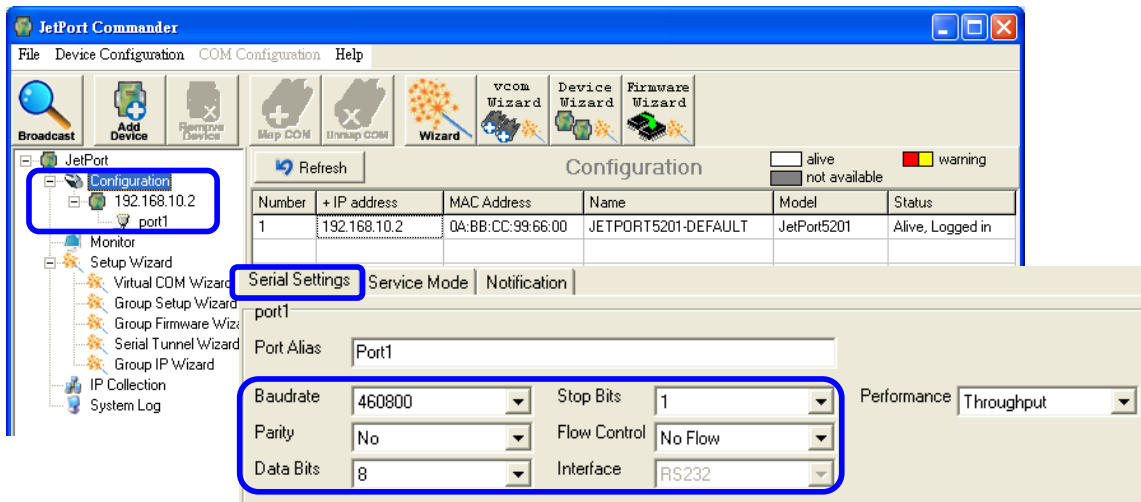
JetPort Commander

File Device Configuration COM Configuration Help

Broadcast Add Device Remove Device Map COM Unmap COM Wizard vcom Wizard Device Wizard Firmware Wizard

JetPort
Configuration
192.168.10.2
port1
Monitor
Setup Wizard
Virtual COM Wizard
Group Setup Wizard
Group Firmware Wiz
Serial Tunnel Wizard
Group IP Wizard
IP Collection
System Log

Refresh

Configuration

alive
not available
warning

| Number | + IP address | MAC Address | Name | Model | Status |
|---|---|---|---|---|---|
| 1 | 192.168.10.2 | 0A:BB:CC:99:66:00 | JETPORT5201-DEFAULT | JetPort5201 | Alive, Logged in |

Serial Settings Service Mode Notification

port1

Port Alias Port1

Baudrate 460800
Parity No
Data Bits 8
Stop Bits 1
Flow Control No Flow
Interface RS232
Performance Throughput